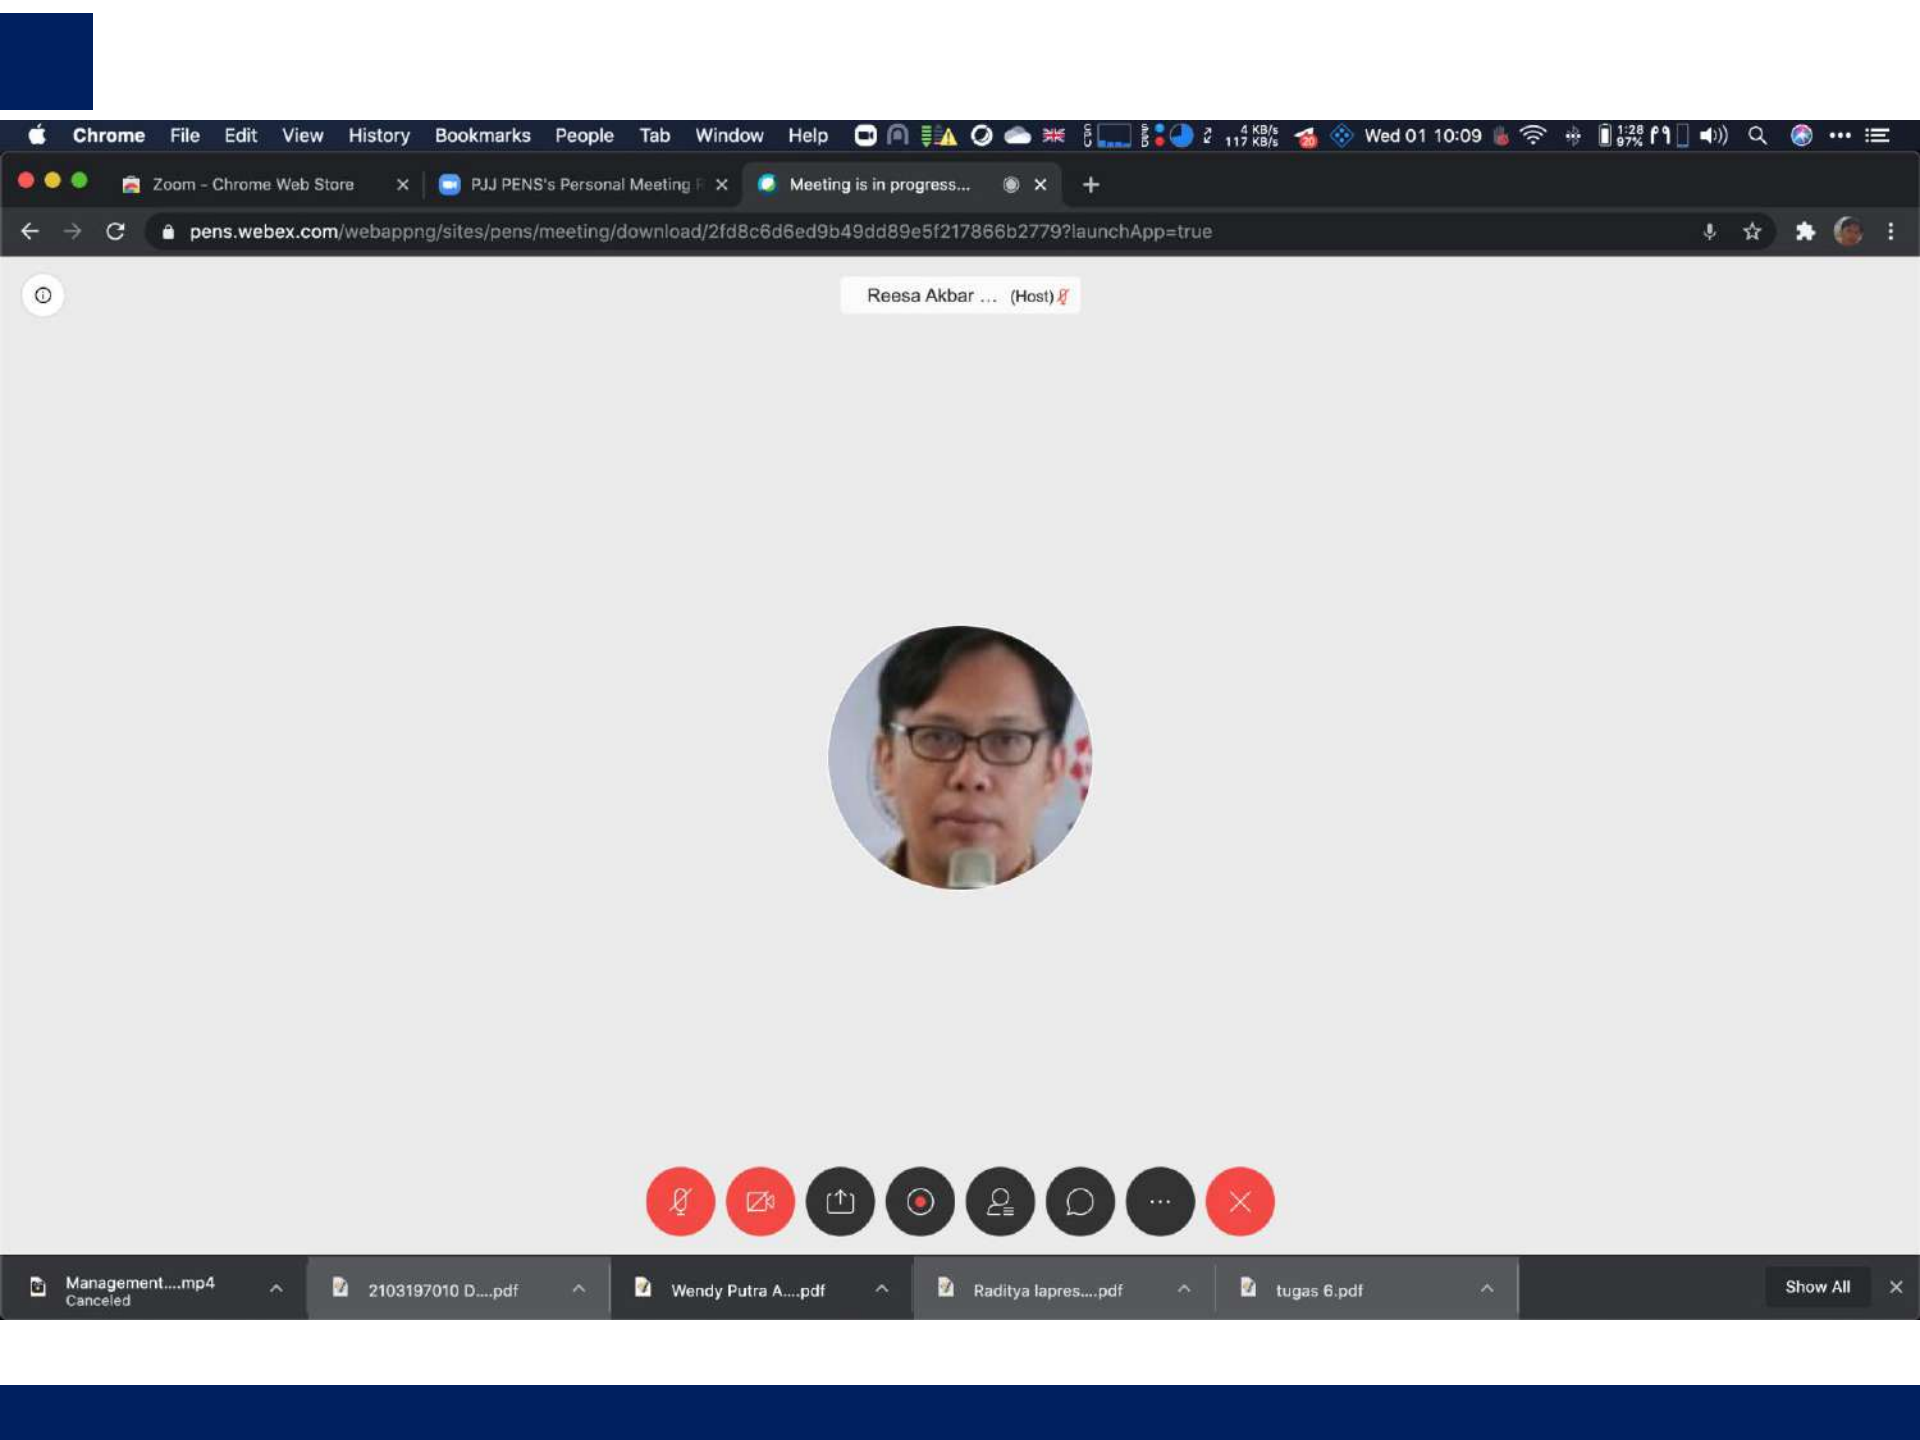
Chrome File Edit View History Bookmarks People Tab Window Help

4 KB/s 117 KB/s Wed 01 10:09 1:28 97%

Zoom - Chrome Web Store ×
PJJ PENS's Personal Meeting ×
Meeting is in progress... ×
+

pens.webex.com/webappng/sites/pens/meeting/download/2fd8c6d6ed9b49dd89e5f217866b2779?launchApp=true

Reesa Akbar ... (Host)

Management....mp4 Canceled
2103197010 D....pdf
Wendy Putra A....pdf
Raditya lapres....pdf
tugas 6.pdf
Show All
×